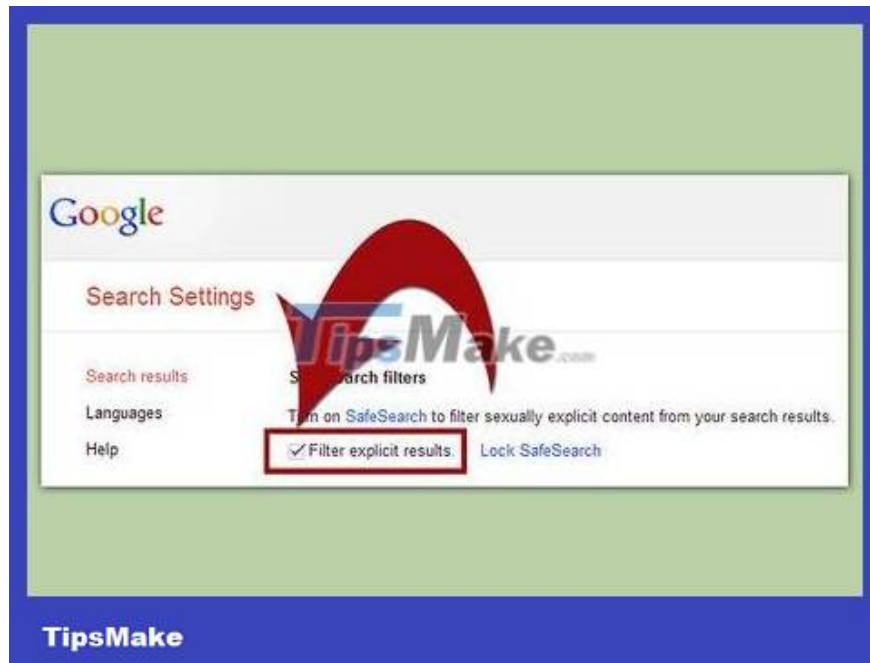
Google

Search Settings

TipsMake.com

Search results
Languages
Help

S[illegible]arch filters

T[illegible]n on SafeSearch to filter sexually explicit content from your search results.

✓ Filter explicit results.   Lock SafeSearch

TipsMake